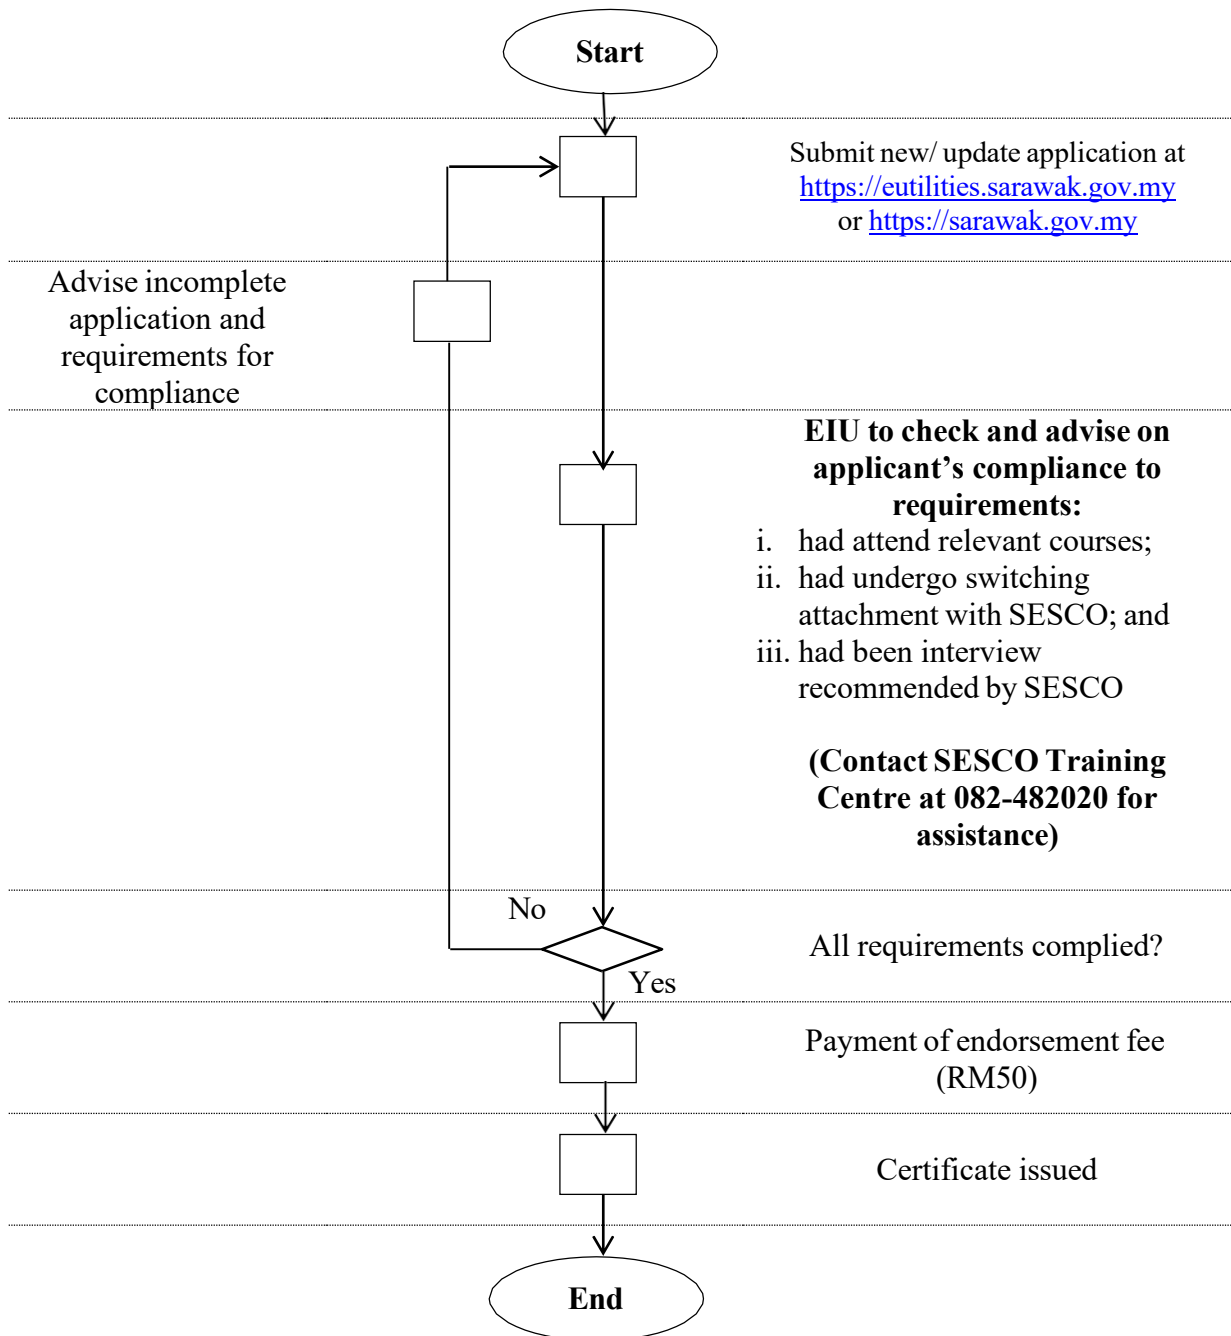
Start

Submit new/ update application at https://eutilities.sarawak.gov.my or https://sarawak.gov.my

Advise incomplete application and requirements for compliance

**EIU to check and advise on applicant's compliance to requirements:**
i. had attend relevant courses;
ii. had undergo switching attachment with SESCO; and
iii. had been interview recommended by SESCO

**(Contact SESCO Training Centre at 082-482020 for assistance)**

No

All requirements complied?

Yes

Payment of endorsement fee (RM50)

Certificate issued

End